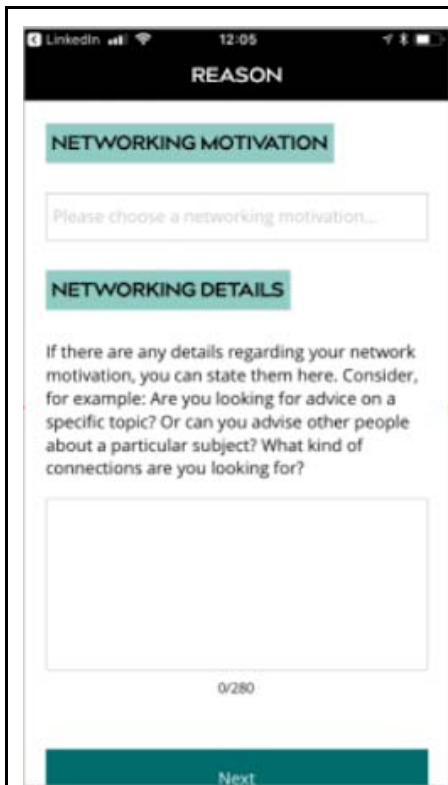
LinkedIn 12:05

REASON

NETWORKING MOTIVATION

Please choose a networking motivation...

NETWORKING DETAILS

If there are any details regarding your network motivation, you can state them here. Consider, for example: Are you looking for advice on a specific topic? Or can you advise other people about a particular subject? What kind of connections are you looking for?

0/280

Next